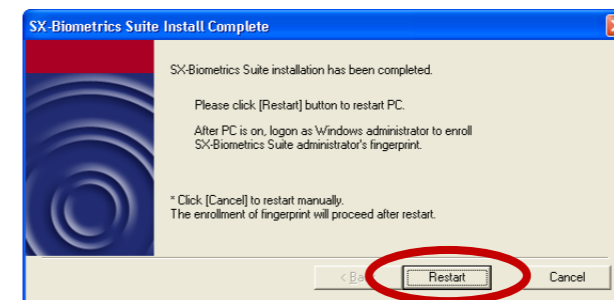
SX-Biometrics Suite Install Complete

SX-Biometrics Suite installation has been completed.

Please click [Restart] button to restart PC.

After PC is on, logon as Windows administrator to enroll SX-Biometrics Suite administrator's fingerprint.

* Click [Cancel] to restart manually.
The enrollment of fingerprint will proceed after restart.

< Ba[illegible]

Restart

Cancel